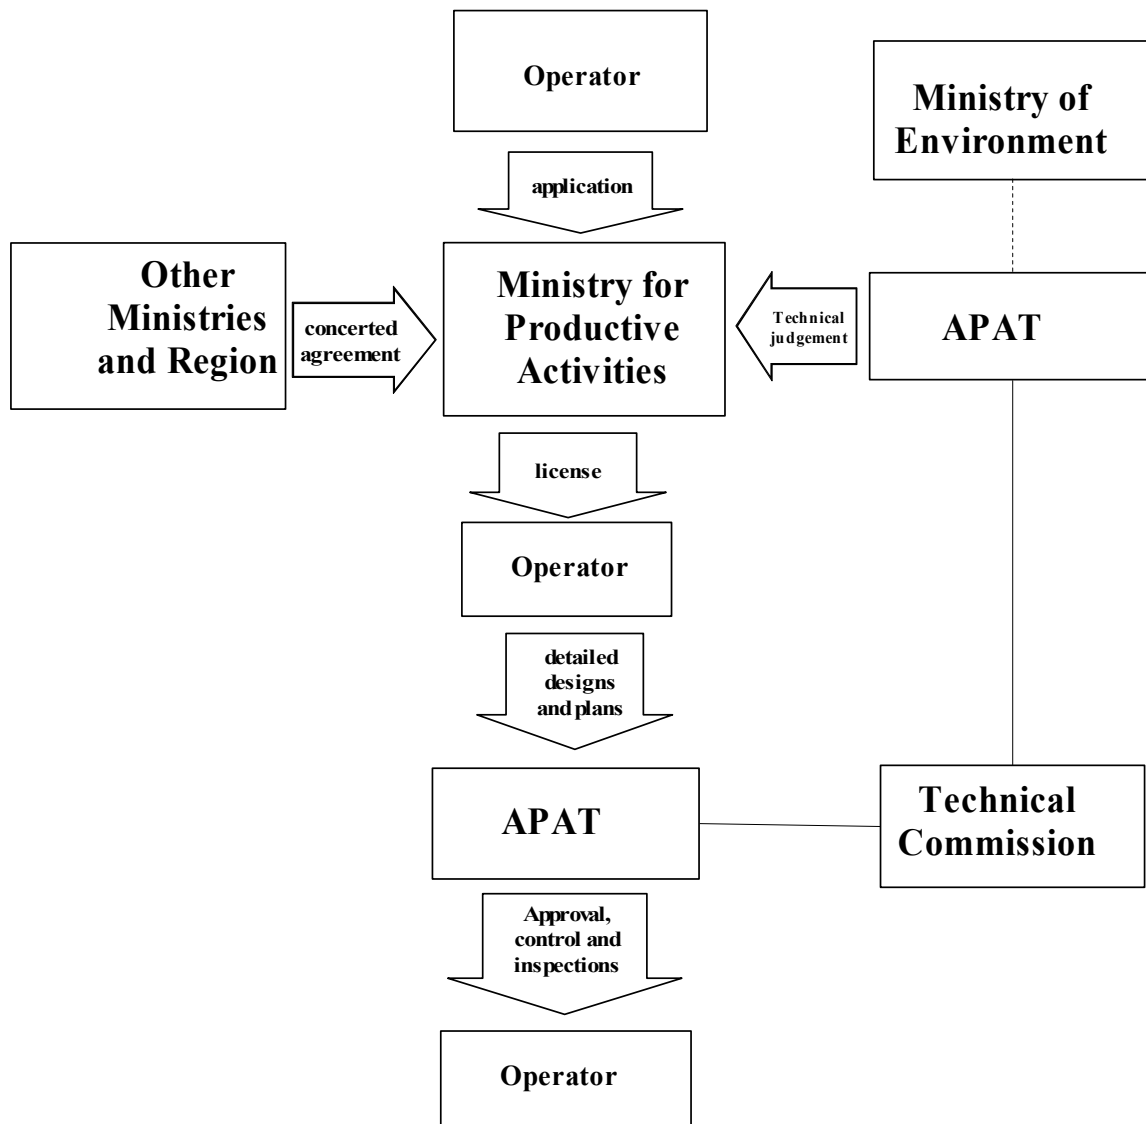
Operator

Ministry of Environment

application

Other Ministries and Region

concerted agreement

Ministry for Productive Activities

Technical judgement

APAT

license

Operator

detailed designs and plans

APAT

Technical Commission

Approval, control and inspections

Operator